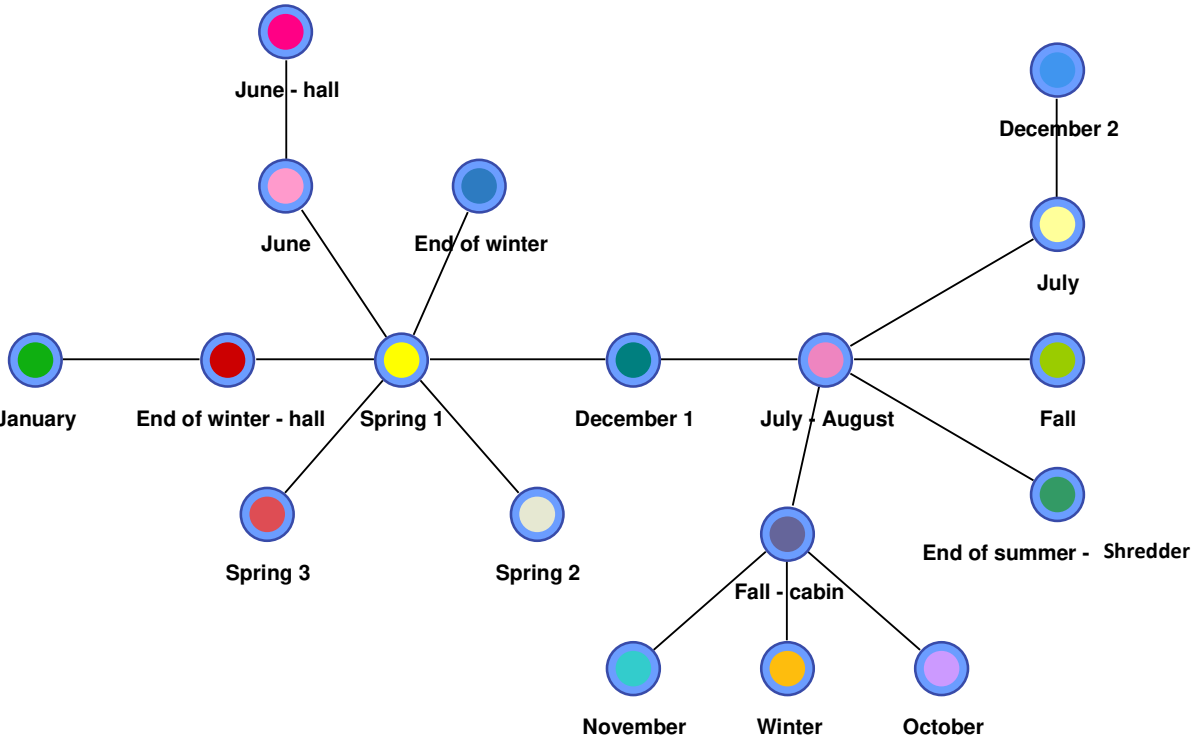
June - hall

December 2

June

End of winter

July

January

End of winter - hall

Spring 1

December 1

July - August

Fall

Spring 3

Spring 2

End of summer - Shredder

Fall - cabin

November

Winter

October